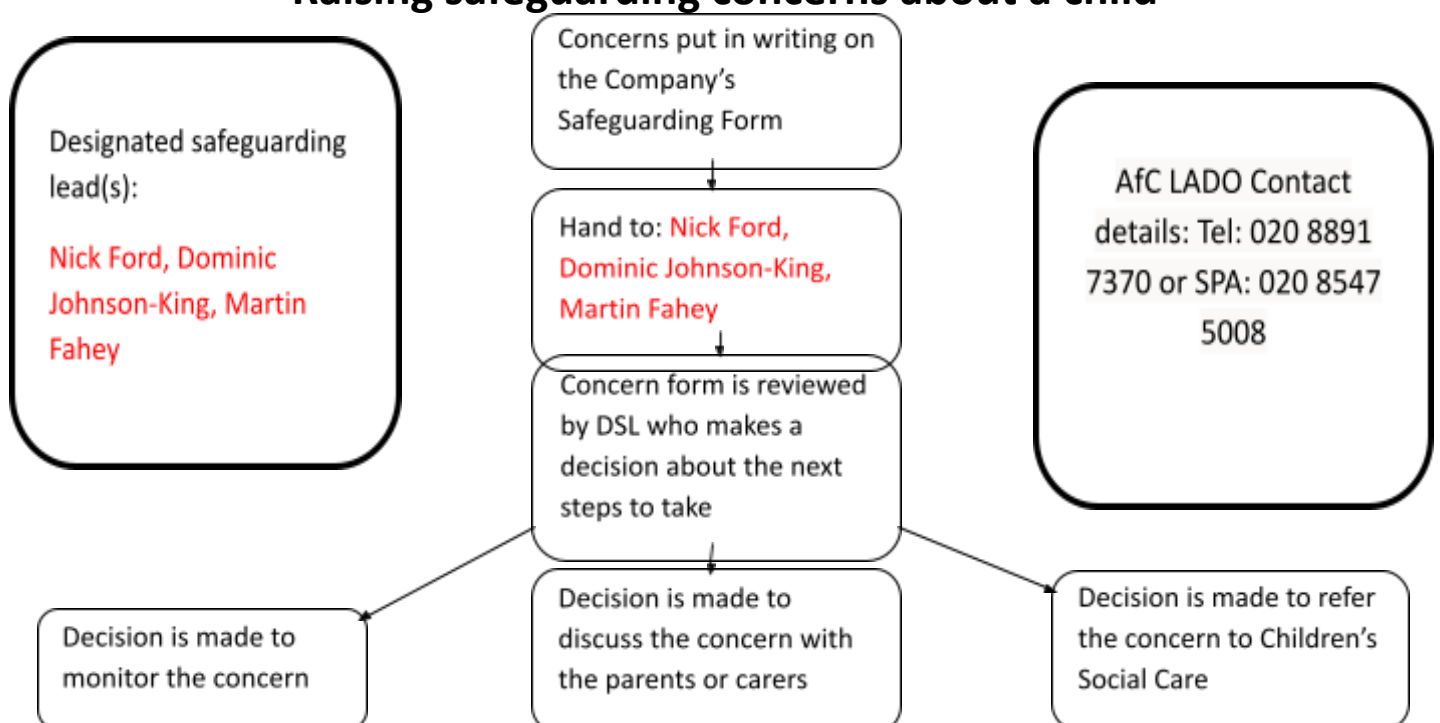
Raising safeguarding concerns about a child

Designated safeguarding lead(s):

Nick Ford, Dominic Johnson-King, Martin Fahey

Concerns put in writing on the Company's Safeguarding Form

Hand to: Nick Ford, Dominic Johnson-King, Martin Fahey

Concern form is reviewed by DSL who makes a decision about the next steps to take

AfC LADO Contact details: Tel: 020 8891 7370 or SPA: 020 8547 5008

Decision is made to monitor the concern

Decision is made to discuss the concern with the parents or carers

Decision is made to refer the concern to Children's Social Care